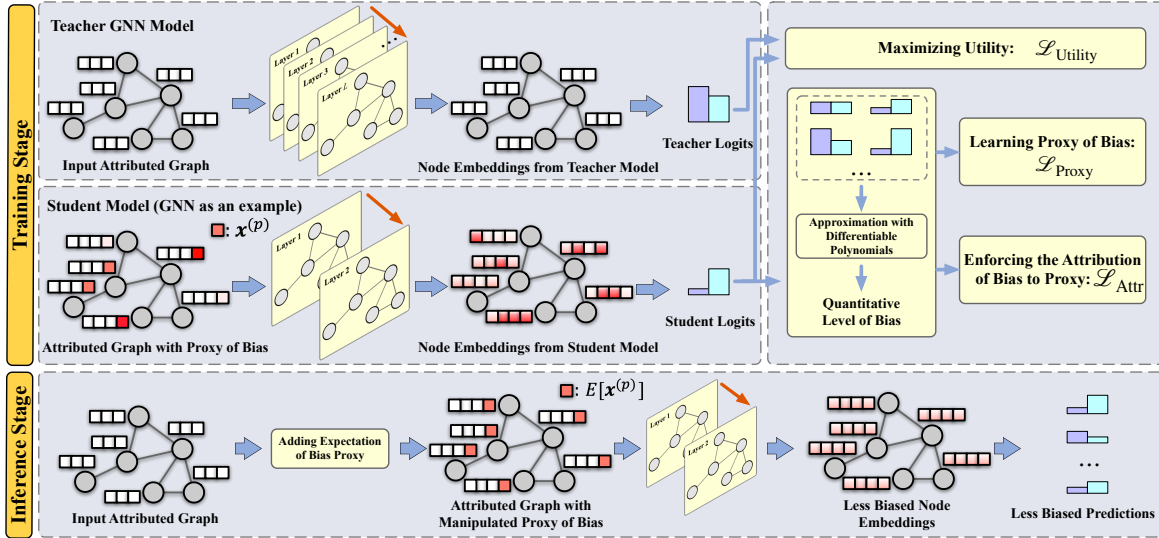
Training Stage

Teacher GNN Model

Layer 1
Layer 2
Layer 3
Layer $l$
...

Input Attributed Graph

Node Embeddings from Teacher Model

Teacher Logits

Maximizing Utility: $\mathscr{L}_{\text{Utility}}$

...

Learning Proxy of Bias: $\mathscr{L}_{\text{Proxy}}$

Approximation with Differentiable Polynomials

Quantitative Level of Bias

Enforcing the Attribution of Bias to Proxy: $\mathscr{L}_{\text{Attr}}$

Student Model (GNN as an example)

: $\boldsymbol{x}^{(p)}$

Layer 1
Layer 2

Attributed Graph with Proxy of Bias

Node Embeddings from Student Model

Student Logits

Inference Stage

: $E[\boldsymbol{x}^{(p)}]$

Input Attributed Graph

Adding Expectation of Bias Proxy

Attributed Graph with Manipulated Proxy of Bias

Layer 1
Layer 2

Less Biased Node Embeddings

...

Less Biased Predictions